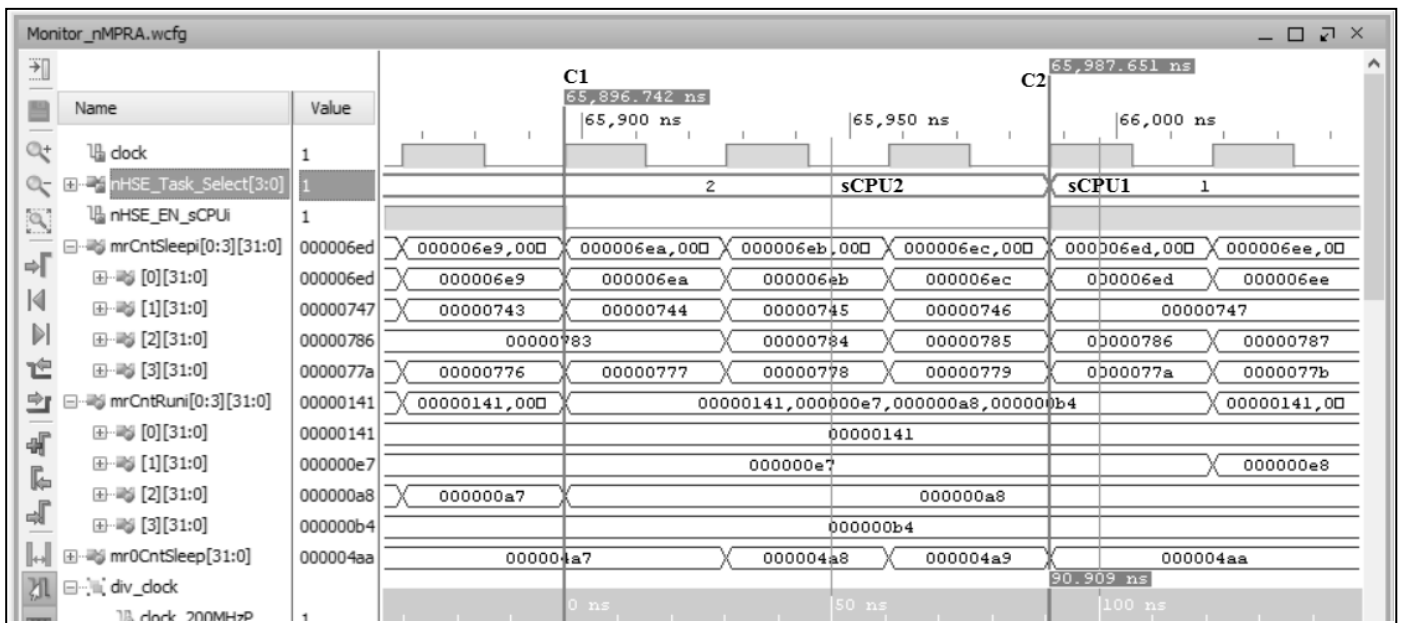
Monitor_nMPRA.wcfg

| Name | Value |
|---|---|
| clock | 1 |
| nHSE_Task_Select[3:0] | 1 |
| nHSE_EN_sCPUi | 1 |
| mrCntSleepi[0:3][31:0] | 000006ed |
| [0][31:0] | 000006ed |
| [1][31:0] | 00000747 |
| [2][31:0] | 00000786 |
| [3][31:0] | 0000077a |
| mrCntRuni[0:3][31:0] | 00000141 |
| [0][31:0] | 00000141 |
| [1][31:0] | 000000e7 |
| [2][31:0] | 000000a8 |
| [3][31:0] | 000000b4 |
| mr0CntSleep[31:0] | 000004aa |
| div_clock | |
| clock_200MHzP | 1 |

C1
65,896.742 ns
65,900 ns
65,950 ns
C2
65,987.651 ns
66,000 ns

2 sCPU2
sCPU1 1

000006e9,00 000006ea,00 000006eb,00 000006ec,00 000006ed,00 000006ee,00
000006e9 000006ea 000006eb 000006ec 000006ed 000006ee
00000743 00000744 00000745 00000746 00000747
00000783 00000784 00000785 00000786 00000787
00000776 00000777 00000778 00000779 0000077a 0000077b
00000141,00 00000141,000000e7,000000a8,000000b4 00000141,00
00000141
000000e7 000000e8
000000a7 000000a8
000000b4
000004a7 000004a8 000004a9 000004aa
90.909 ns
0 ns
50 ns
100 ns